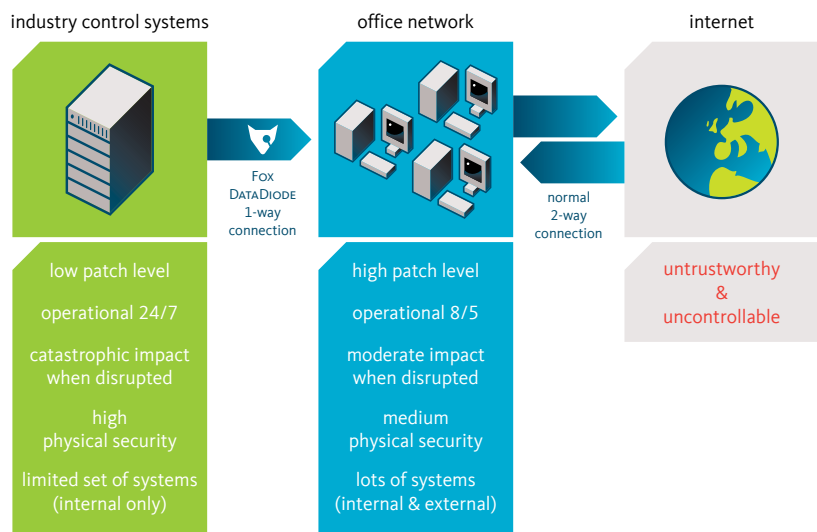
industry control systems

office network

internet

Fox DataDiode 1-way connection

normal 2-way connection

low patch level

operational 24/7

catastrophic impact when disrupted

high physical security

limited set of systems (internal only)

high patch level

operational 8/5

moderate impact when disrupted

medium physical security

lots of systems (internal & external)

untrustworthy & uncontrollable